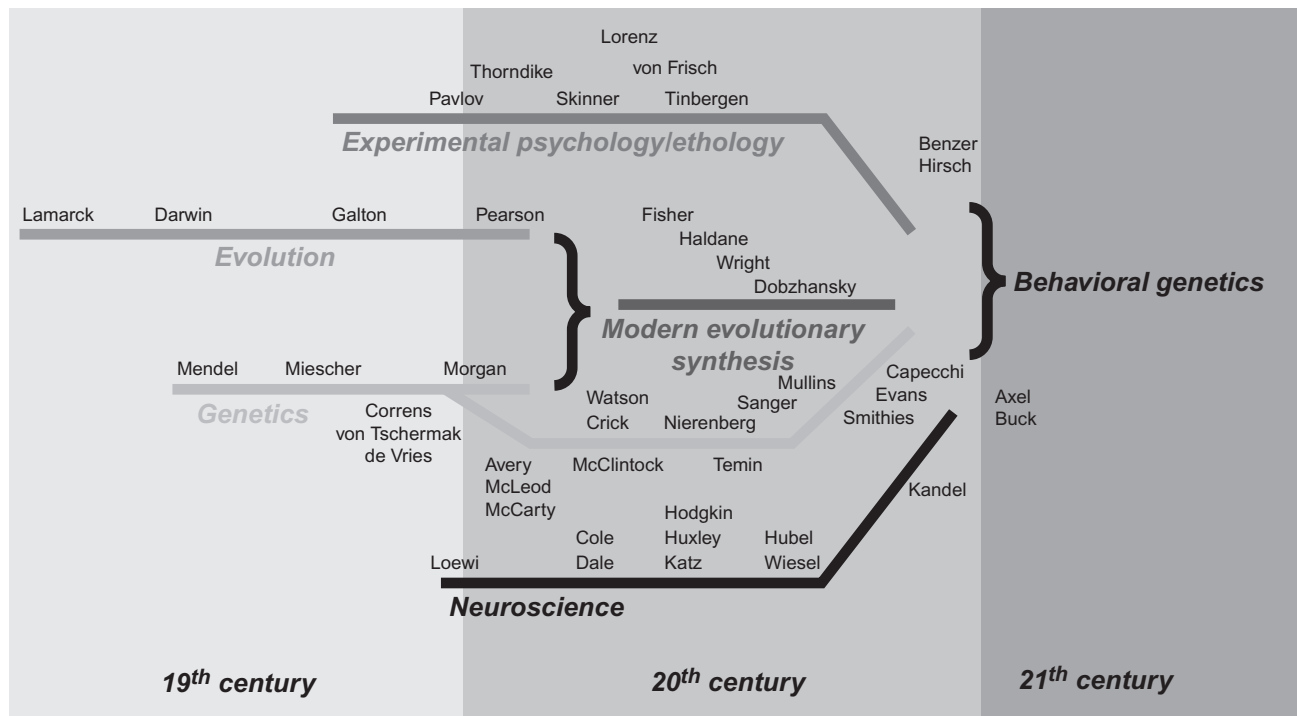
Lorenz

Thorndike

von Frisch

Pavlov

Skinner

Tinbergen

Experimental psychology/ethology

Benzer
Hirsch

Lamarck

Darwin

Galton

Pearson

Fisher

Haldane

Wright

Dobzhansky

Evolution

Behavioral genetics

Modern evolutionary synthesis

Mendel

Miescher

Morgan

Mullins

Capecchi
Evans
Smithies

Axel
Buck

Genetics

Correns
von Tschermak
de Vries

Watson
Crick

Nierenberg

Sanger

Avery
McLeod
McCarty

McClintock

Temin

Kandel

Cole
Dale

Hodgkin
Huxley
Katz

Hubel
Wiesel

Loewi

Neuroscience

19$^{th}$ century

20$^{th}$ century

21$^{th}$ century